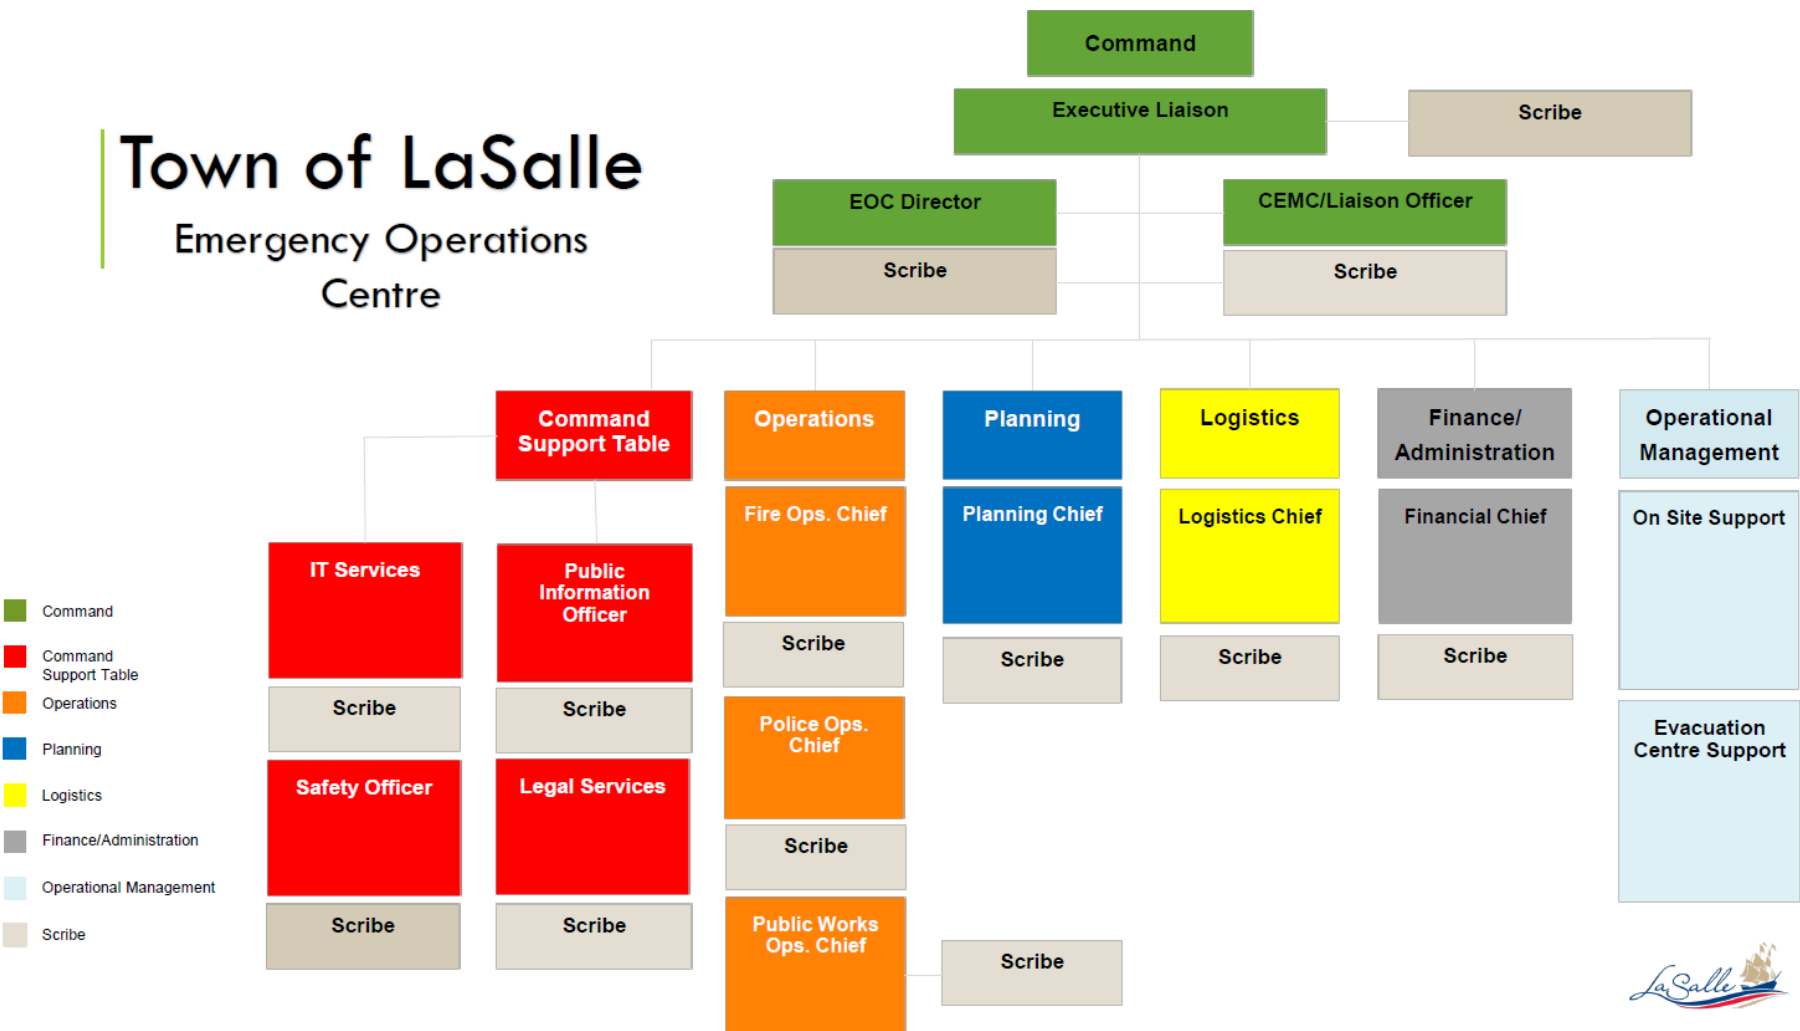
Town of LaSalle
Emergency Operations Centre

Command

Executive Liaison

Scribe

EOC Director

Scribe

CEMC/Liaison Officer

Scribe

Command Support Table

IT Services

Scribe

Safety Officer

Scribe

Public Information Officer

Scribe

Legal Services

Scribe

Operations

Fire Ops. Chief

Scribe

Police Ops. Chief

Scribe

Public Works Ops. Chief

Scribe

Planning

Planning Chief

Scribe

Logistics

Logistics Chief

Scribe

Finance/ Administration

Financial Chief

Scribe

Operational Management

On Site Support

Evacuation Centre Support

Command
Command Support Table
Operations
Planning
Logistics
Finance/Administration
Operational Management
Scribe

LaSalle